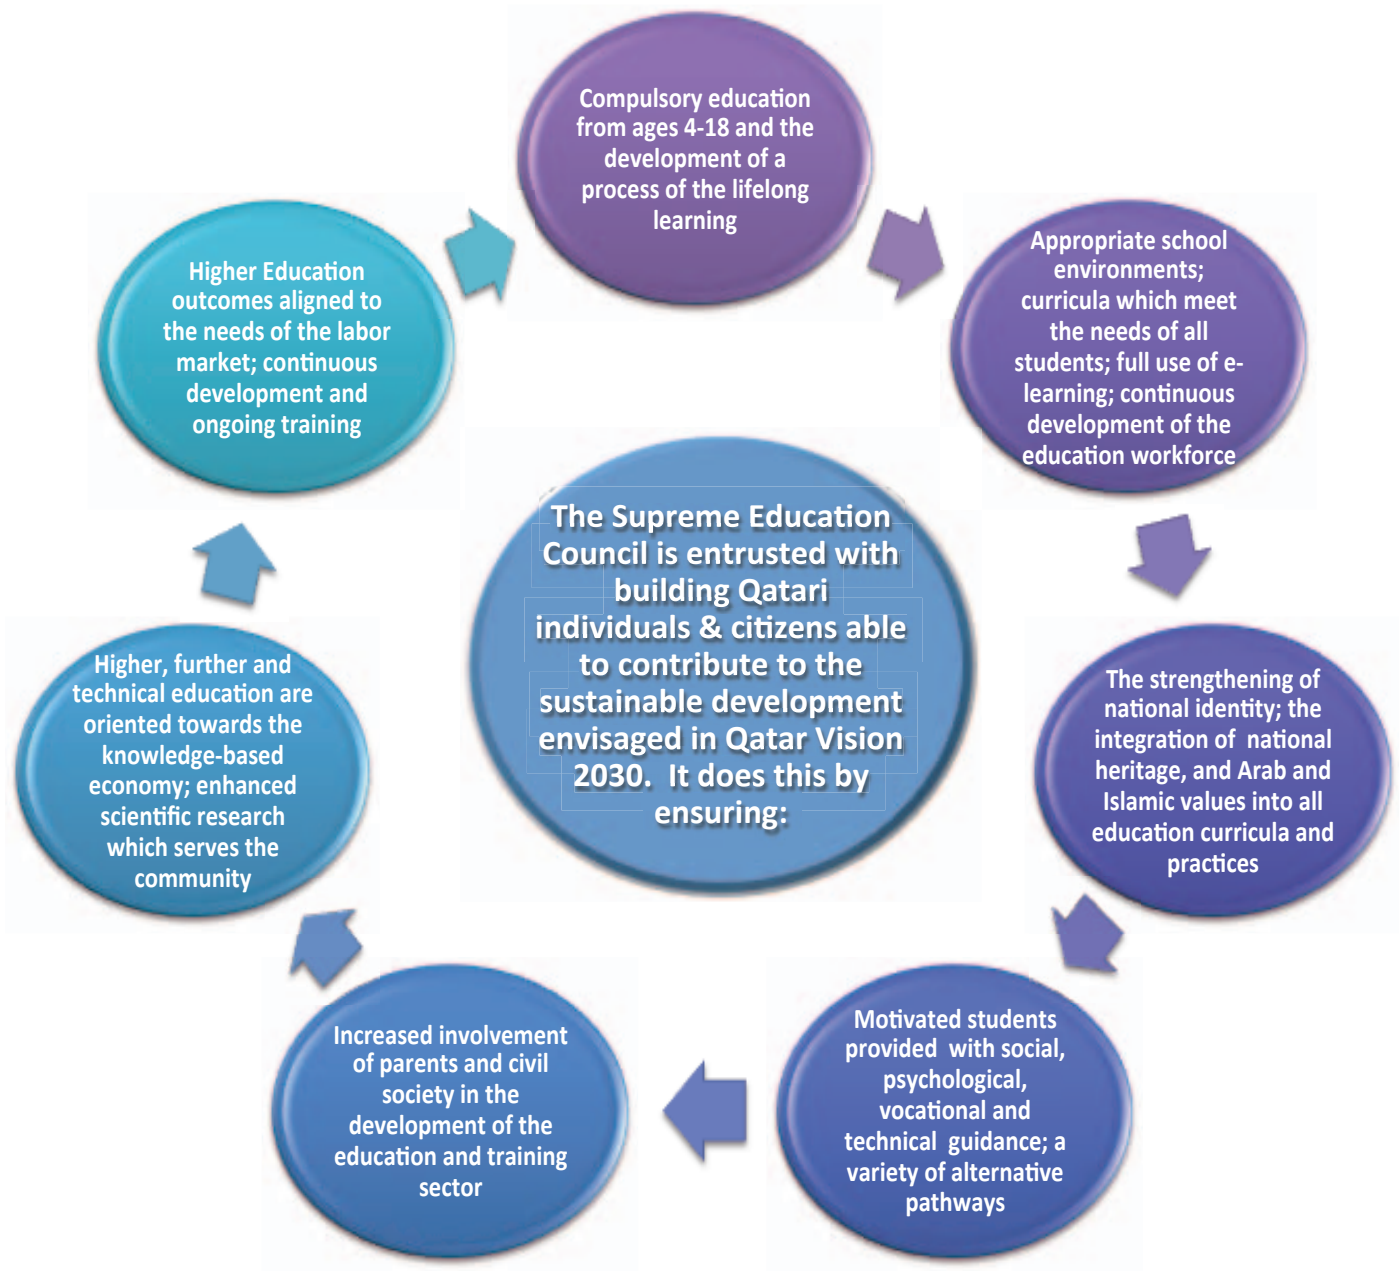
The Supreme Education Council is entrusted with building Qatari individuals & citizens able to contribute to the sustainable development envisaged in Qatar Vision 2030. It does this by ensuring:

Compulsory education from ages 4-18 and the development of a process of the lifelong learning

Appropriate school environments; curricula which meet the needs of all students; full use of e-learning; continuous development of the education workforce

The strengthening of national identity; the integration of national heritage, and Arab and Islamic values into all education curricula and practices

Motivated students provided with social, psychological, vocational and technical guidance; a variety of alternative pathways

Increased involvement of parents and civil society in the development of the education and training sector

Higher, further and technical education are oriented towards the knowledge-based economy; enhanced scientific research which serves the community

Higher Education outcomes aligned to the needs of the labor market; continuous development and ongoing training